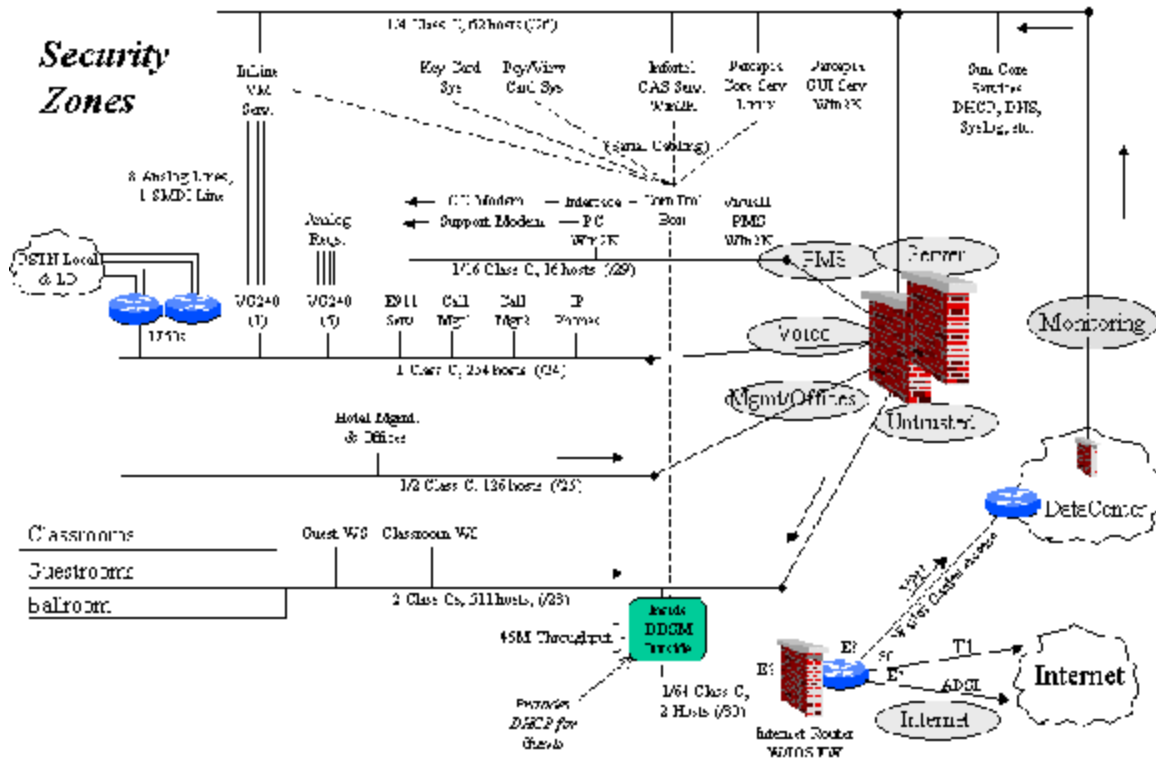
Security Zones

1/4 Class C, 62 hosts (/26)

InLine VM Serv.

Key Card Sys

Pay/View CaC Sys

Infortel CAS Serv. Win2K

Paragon Core Serv Linux

Paragon GUI Serv Win2K

Sun Core Services DHCP, DNS, SysLog, etc.

(Serial Cabling)

8 Analog Lines, 1 SMDI Line

CC Modem — Interface — Com Trol Box

Support Modem — PC Win2K

Alcatel PMS Win2K

Analog Reqs.

PSTN Local & LD

1/16 Class C, 16 hosts (/28)

PMS

Server

VG240 (1)

VG240 (3)

E911 Serv

Call Mgr1

Call Mgr2

IP Phones

1760s

Voice

Monitoring

1 Class C, 254 hosts (/24)

Mgmt/Offices

Hotel Mgmt. & Offices

Untrusted

1/2 Class C, 126 hosts (/25)

DataCenter

Classrooms

Guest WS

Classroom WS

Guestrooms

Ballroom

2 Class Cs, 511 hosts, (/23)

Inside DDSM Tunnels

45M Throughput

Provides DHCP for Guests

1/64 Class C, 2 Hosts (/30)

VPN

Internet Router W/IOS FW

E0

E1

E2

S0

T1

ADSL

Internet

Internet